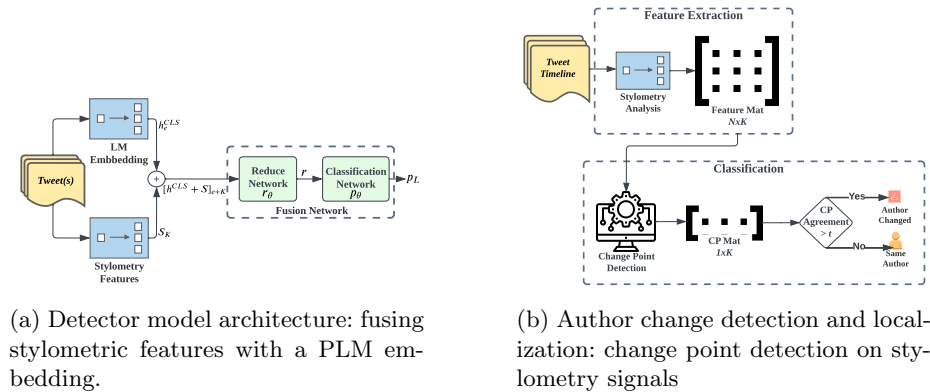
Tweet(s)

LM Embbedding

$h_e^{CLS}$

Stylometry Features

$S_K$

$[h^{CLS} + S]_{e+K}$

Reduce Network $r_\theta$

$r$

Classification Network $p_\theta$

$p_L$

Fusion Network

(a) Detector model architecture: fusing stylometric features with a PLM embedding.

Feature Extraction

Tweet Timeline

Stylometry Analysis

Feature Mat $NxK$

Classification

Change Point Detection

CP Mat $1xK$

CP Agreement $> t$

Yes

Author Changed

No

Same Author

(b) Author change detection and localization: change point detection on stylometry signals